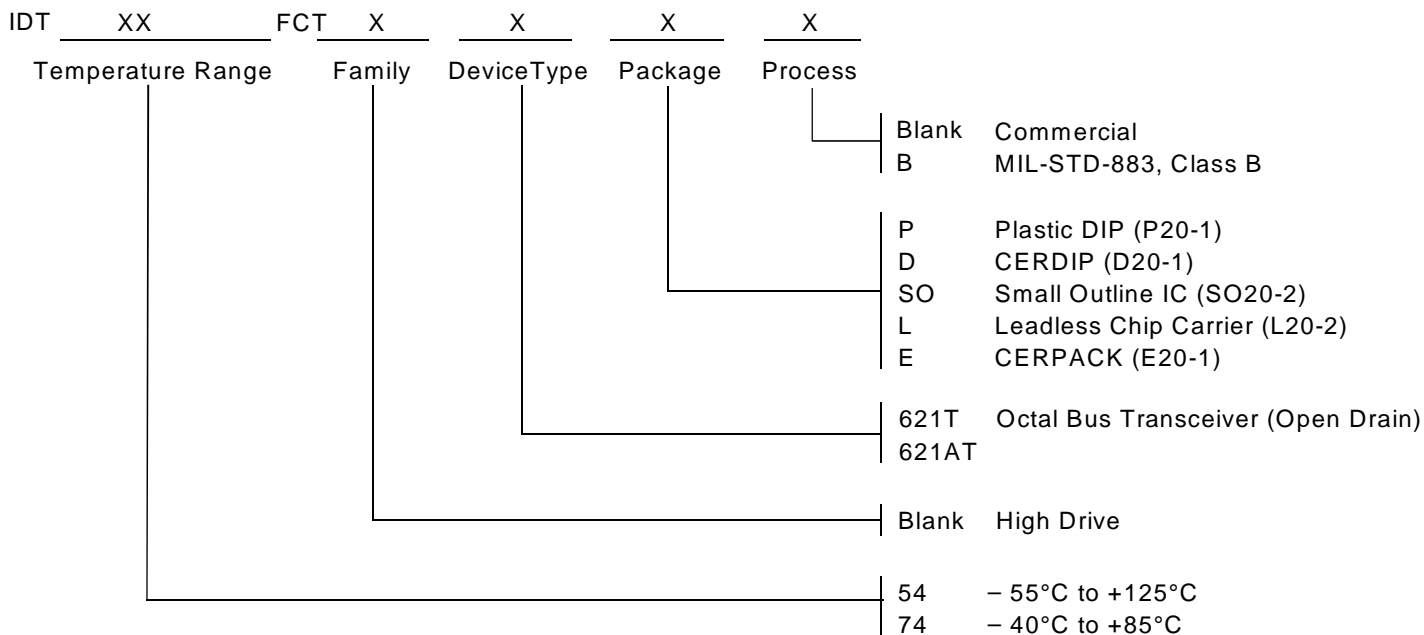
IDT XX FCT X X X X

Temperature Range Family DeviceType Package Process

Blank Commercial
B MIL-STD-883, Class B

P Plastic DIP (P20-1)
D CERDIP (D20-1)
SO Small Outline IC (SO20-2)
L Leadless Chip Carrier (L20-2)
E CERPACK (E20-1)

621T Octal Bus Transceiver (Open Drain)
621AT

Blank High Drive

54 – 55°C to +125°C
74 – 40°C to +85°C